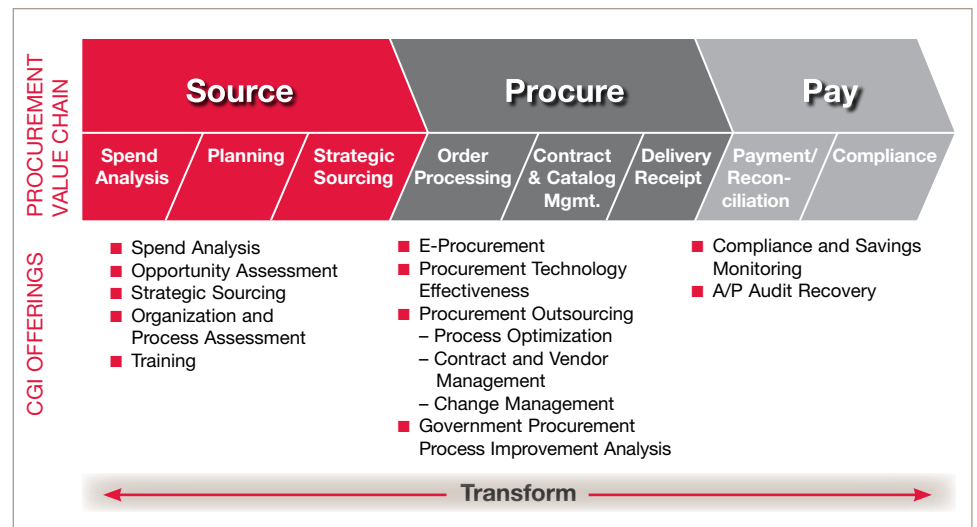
PROCUREMENT VALUE CHAIN

Source

Procure

Pay

Spend Analysis

Planning

Strategic Sourcing

Order Processing

Contract & Catalog Mgmt.

Delivery Receipt

Payment/ Reconciliation

Compliance

CGI OFFERINGS

■ Spend Analysis
■ Opportunity Assessment
■ Strategic Sourcing
■ Organization and Process Assessment
■ Training

■ E-Procurement
■ Procurement Technology Effectiveness
■ Procurement Outsourcing
– Process Optimization
– Contract and Vendor Management
– Change Management
■ Government Procurement Process Improvement Analysis

■ Compliance and Savings Monitoring
■ A/P Audit Recovery

Transform